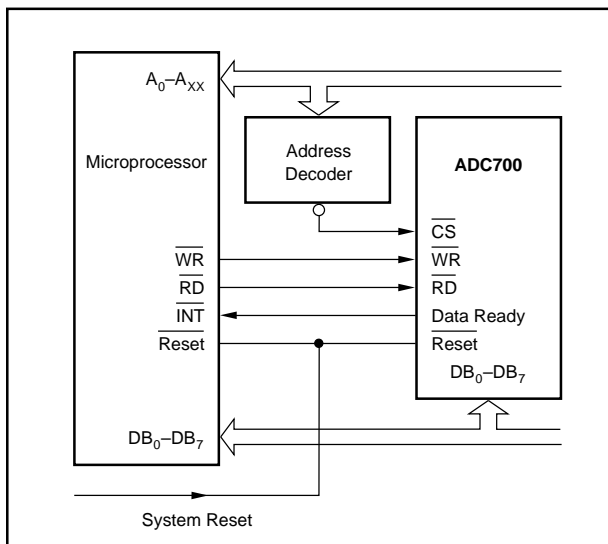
$A_0$–$A_{XX}$

Microprocessor

Address Decoder

ADC700

$\overline{CS}$

$\overline{WR}$

$\overline{RD}$

Data Ready

$\overline{Reset}$

$DB_0$–$DB_7$

$\overline{WR}$

$\overline{RD}$

$\overline{INT}$

$\overline{Reset}$

$DB_0$–$DB_7$

System Reset